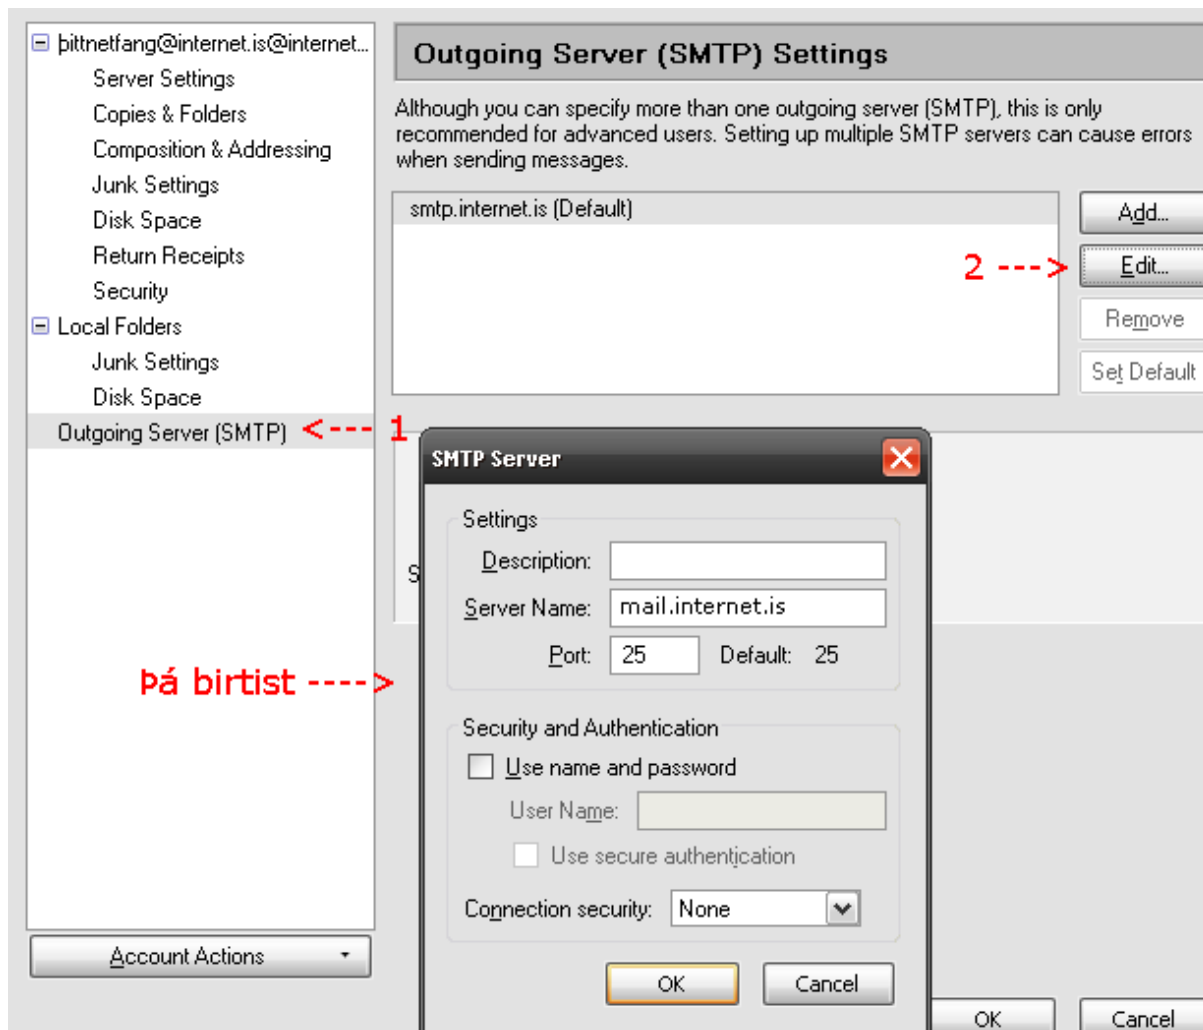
⊟ þittnetfang@internet.is@internet...
Server Settings
Copies & Folders
Composition & Addressing
Junk Settings
Disk Space
Return Receipts
Security
⊟ Local Folders
Junk Settings
Disk Space
Outgoing Server (SMTP) <--- 1

Account Actions

Outgoing Server (SMTP) Settings

Although you can specify more than one outgoing server (SMTP), this is only recommended for advanced users. Setting up multiple SMTP servers can cause errors when sending messages.

smtp.internet.is (Default)

Add...
2 ---> Edit...
Remove
Set Default

S

Þá birtist ---->

SMTP Server

Settings
Description:
Server Name: mail.internet.is
Port: 25 Default: 25

Security and Authentication
Use name and password
User Name:
Use secure authentication
Connection security: None

OK Cancel

OK Cancel